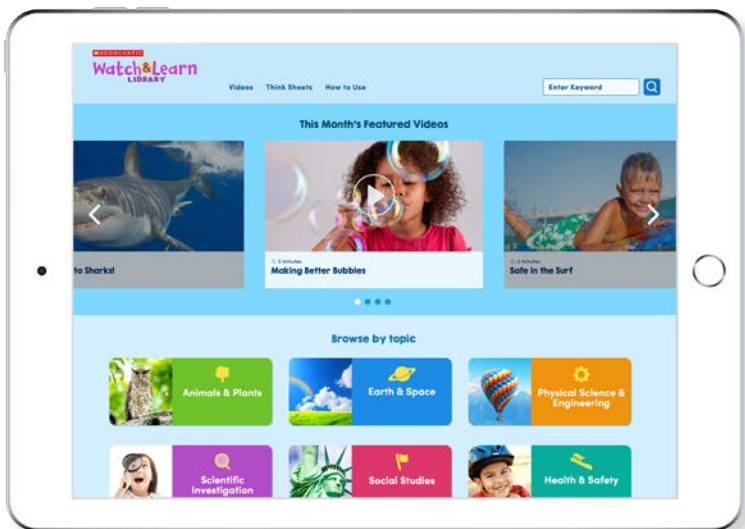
SCHOLASTIC
Watch&Learn
LIBRARY

Videos Think Sheets How to Use

Enter Keyword

This Month's Featured Videos

to Sharks!

5 minutes
Making Better Bubbles

5 minutes
Safe in the Surf

Browse by topic

Animals & Plants

Earth & Space

Physical Science & Engineering

Scientific Investigation

Social Studies

Health & Safety